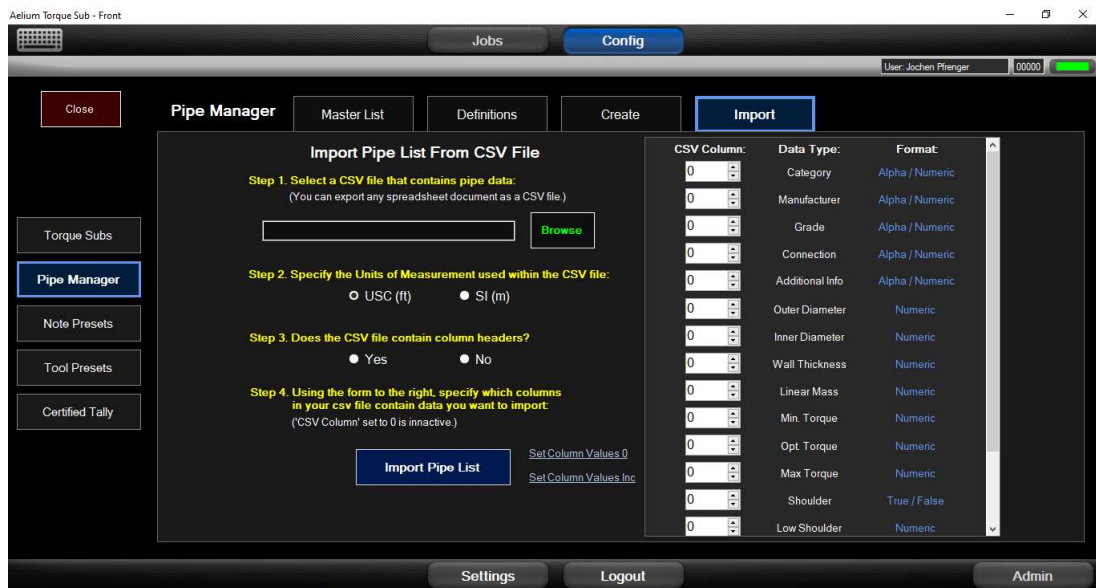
Aelium Torque Sub - Front

Jobs
Config

User: Jochen Pfrenger
00000

Close

Pipe Manager
Master List
Definitions
Create
Import

Torque Subs
Pipe Manager
Note Presets
Tool Presets
Certified Tally

Import Pipe List From CSV File

Step 1. Select a CSV file that contains pipe data:
(You can export any spreadsheet document as a CSV file.)

Browse

Step 2. Specify the Units of Measurement used within the CSV file:
USC (ft)
SI (m)

Step 3. Does the CSV file contain column headers?
Yes
No

Step 4. Using the form to the right, specify which columns in your csv file contain data you want to import:
('CSV Column' set to 0 is innactive.)

Import Pipe List
Set Column Values 0
Set Column Values Inc

| CSV Column: | Data Type: | Format: |
|---|---|---|
| 0 | Category | Alpha / Numeric |
| 0 | Manufacturer | Alpha / Numeric |
| 0 | Grade | Alpha / Numeric |
| 0 | Connection | Alpha / Numeric |
| 0 | Additional Info | Alpha / Numeric |
| 0 | Outer Diameter | Numeric |
| 0 | Inner Diameter | Numeric |
| 0 | Wall Thickness | Numeric |
| 0 | Linear Mass | Numeric |
| 0 | Min. Torque | Numeric |
| 0 | Opt. Torque | Numeric |
| 0 | Max Torque | Numeric |
| 0 | Shoulder | True / False |
| 0 | Low Shoulder | Numeric |

Settings
Logout
Admin